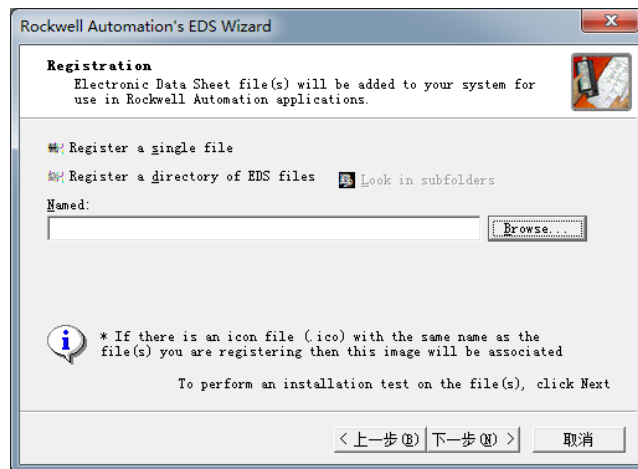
Rockwell Automation's EDS Wizard

Registration
Electronic Data Sheet file(s) will be added to your system for use in Rockwell Automation applications.

Register a single file

Register a directory of EDS files

Look in subfolders

Named:

Browse...

* If there is an icon file (.ico) with the same name as the file(s) you are registering then this image will be associated

To perform an installation test on the file(s), click Next

< 上一步(B)

下一步(N) >

取消